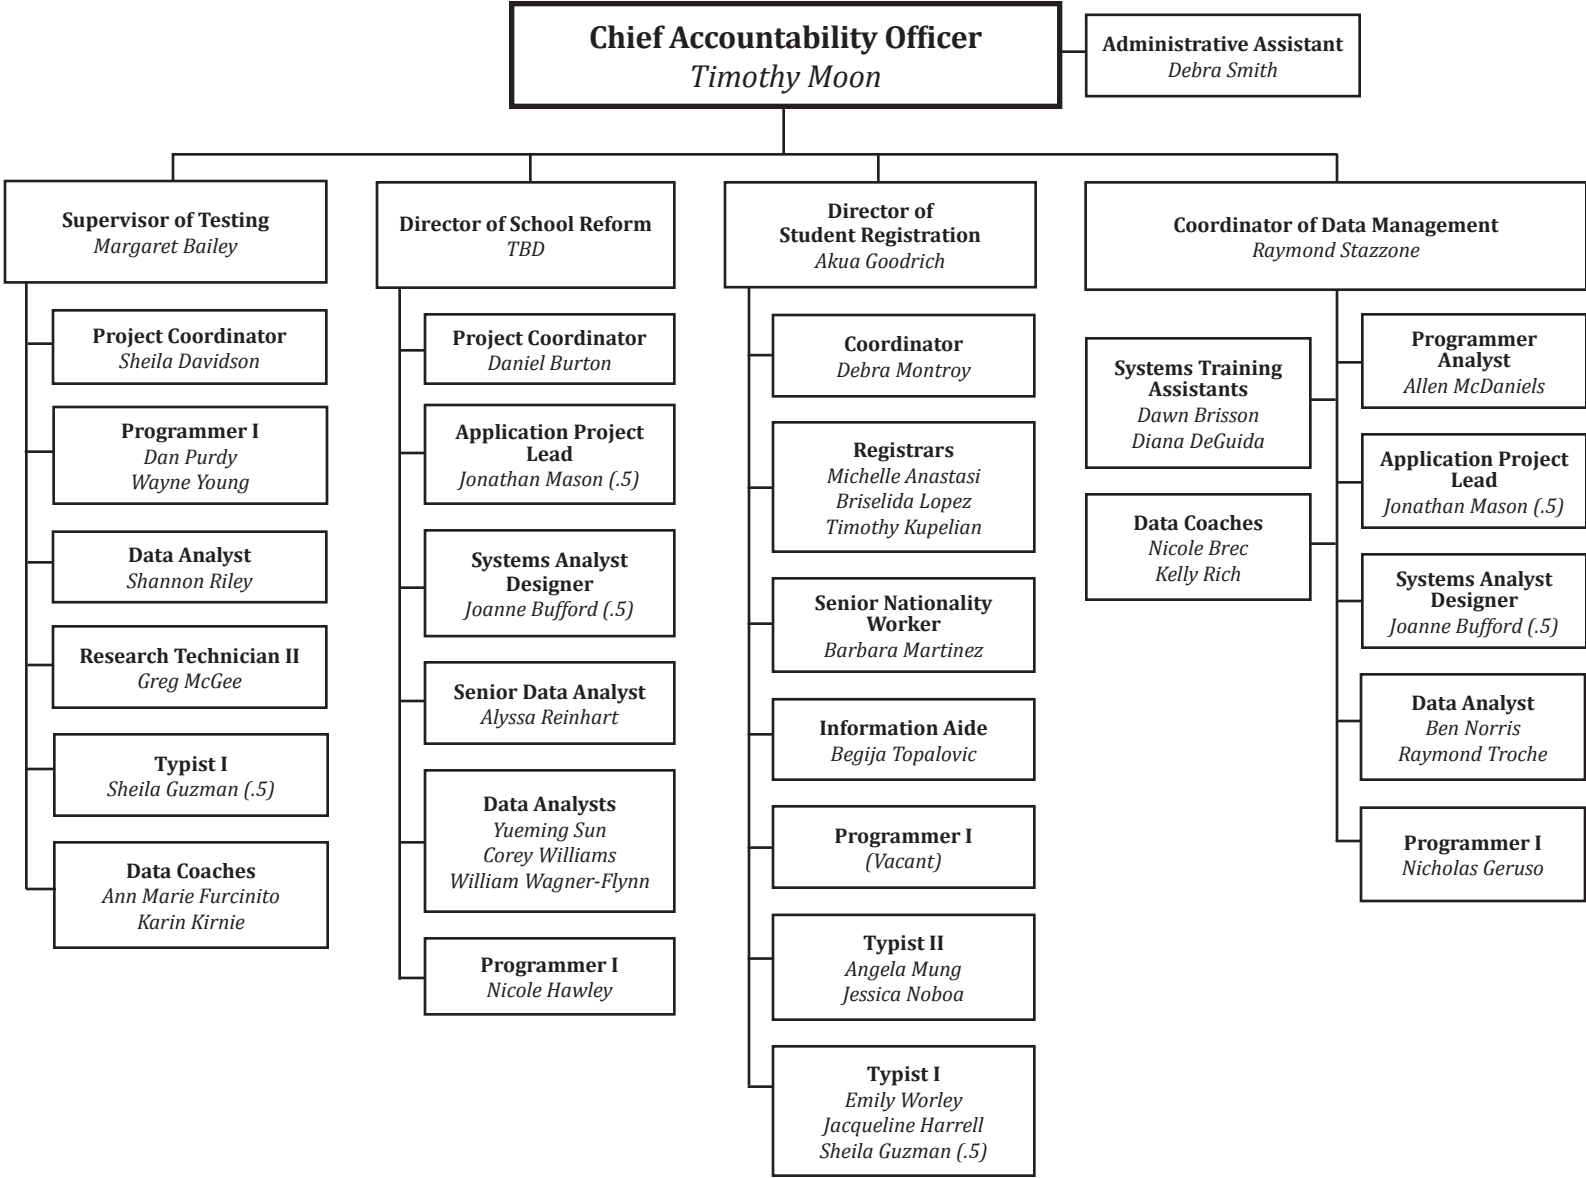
Chief Accountability Officer
Timothy Moon

Administrative Assistant
Debra Smith

Supervisor of Testing
Margaret Bailey

Project Coordinator
Sheila Davidson

Programmer I
Dan Purdy
Wayne Young

Data Analyst
Shannon Riley

Research Technician II
Greg McGee

Typist I
Sheila Guzman (.5)

Data Coaches
Ann Marie Furcinito
Karin Kirnie

Director of School Reform
TBD

Project Coordinator
Daniel Burton

Application Project Lead
Jonathan Mason (.5)

Systems Analyst Designer
Joanne Bufford (.5)

Senior Data Analyst
Alyssa Reinhart

Data Analysts
Yueming Sun
Corey Williams
William Wagner-Flynn

Programmer I
Nicole Hawley

Director of Student Registration
Akua Goodrich

Coordinator
Debra Montroy

Registrars
Michelle Anastasi
Briselida Lopez
Timothy Kupelian

Senior Nationality Worker
Barbara Martinez

Information Aide
Begija Topalovic

Programmer I
(Vacant)

Typist II
Angela Mung
Jessica Noboa

Typist I
Emily Worley
Jacqueline Harrell
Sheila Guzman (.5)

Coordinator of Data Management
Raymond Stazzone

Systems Training Assistants
Dawn Brisson
Diana DeGuida

Data Coaches
Nicole Brec
Kelly Rich

Programmer Analyst
Allen McDaniels

Application Project Lead
Jonathan Mason (.5)

Systems Analyst Designer
Joanne Bufford (.5)

Data Analyst
Ben Norris
Raymond Troche

Programmer I
Nicholas Geruso